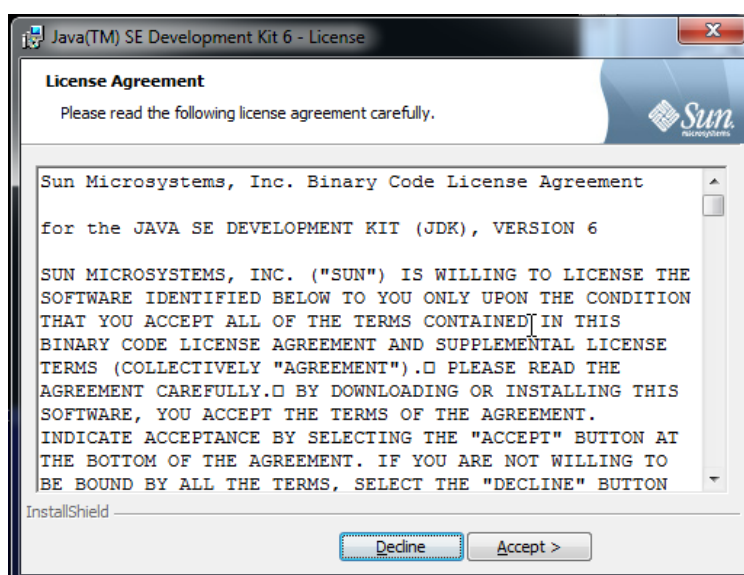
Java(TM) SE Development Kit 6 - License

License Agreement

Please read the following license agreement carefully.

Sun microsystems

Sun Microsystems, Inc. Binary Code License Agreement

for the JAVA SE DEVELOPMENT KIT (JDK), VERSION 6

SUN MICROSYSTEMS, INC. ("SUN") IS WILLING TO LICENSE THE SOFTWARE IDENTIFIED BELOW TO YOU ONLY UPON THE CONDITION THAT YOU ACCEPT ALL OF THE TERMS CONTAINED IN THIS BINARY CODE LICENSE AGREEMENT AND SUPPLEMENTAL LICENSE TERMS (COLLECTIVELY "AGREEMENT").□ PLEASE READ THE AGREEMENT CAREFULLY.□ BY DOWNLOADING OR INSTALLING THIS SOFTWARE, YOU ACCEPT THE TERMS OF THE AGREEMENT. INDICATE ACCEPTANCE BY SELECTING THE "ACCEPT" BUTTON AT THE BOTTOM OF THE AGREEMENT. IF YOU ARE NOT WILLING TO BE BOUND BY ALL THE TERMS, SELECT THE "DECLINE" BUTTON

InstallShield

Decline

Accept >